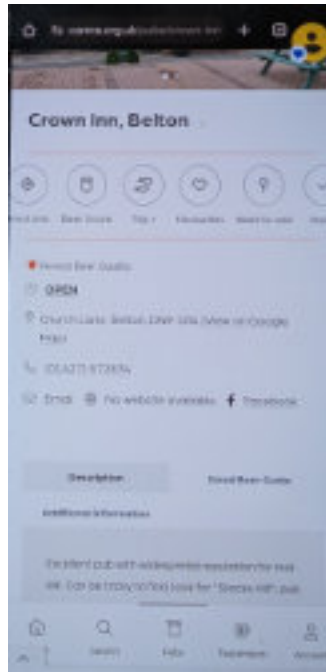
Crown Inn, Belton

Good Beer Guide

OPEN

Church Lane, Belton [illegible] (View on Google Map)

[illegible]

Email No website available Facebook

Description

Good Beer Guide

Additional information

Excellent pub with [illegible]

Search Pubs